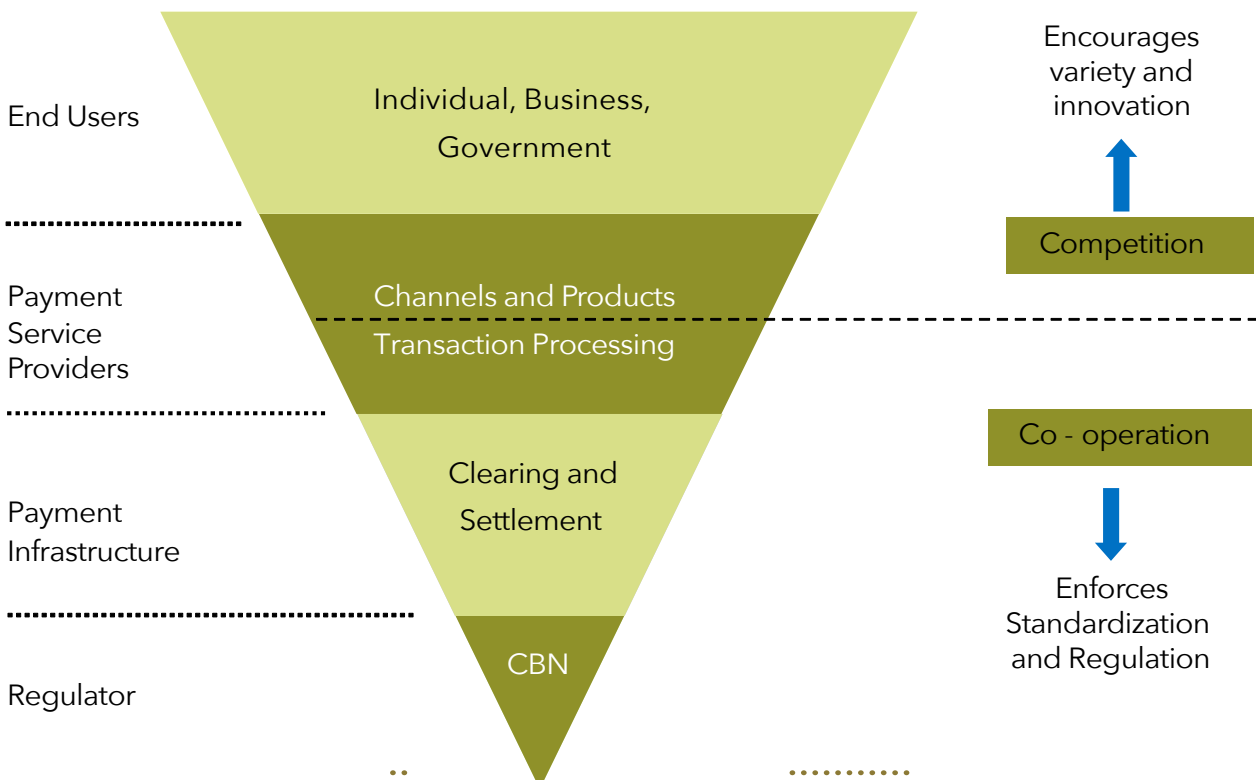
End Users

Individual, Business, Government

Encourages variety and innovation

Competition

Payment Service Providers

Channels and Products

Transaction Processing

Co - operation

Payment Infrastructure

Clearing and Settlement

Enforces Standardization and Regulation

Regulator

CBN